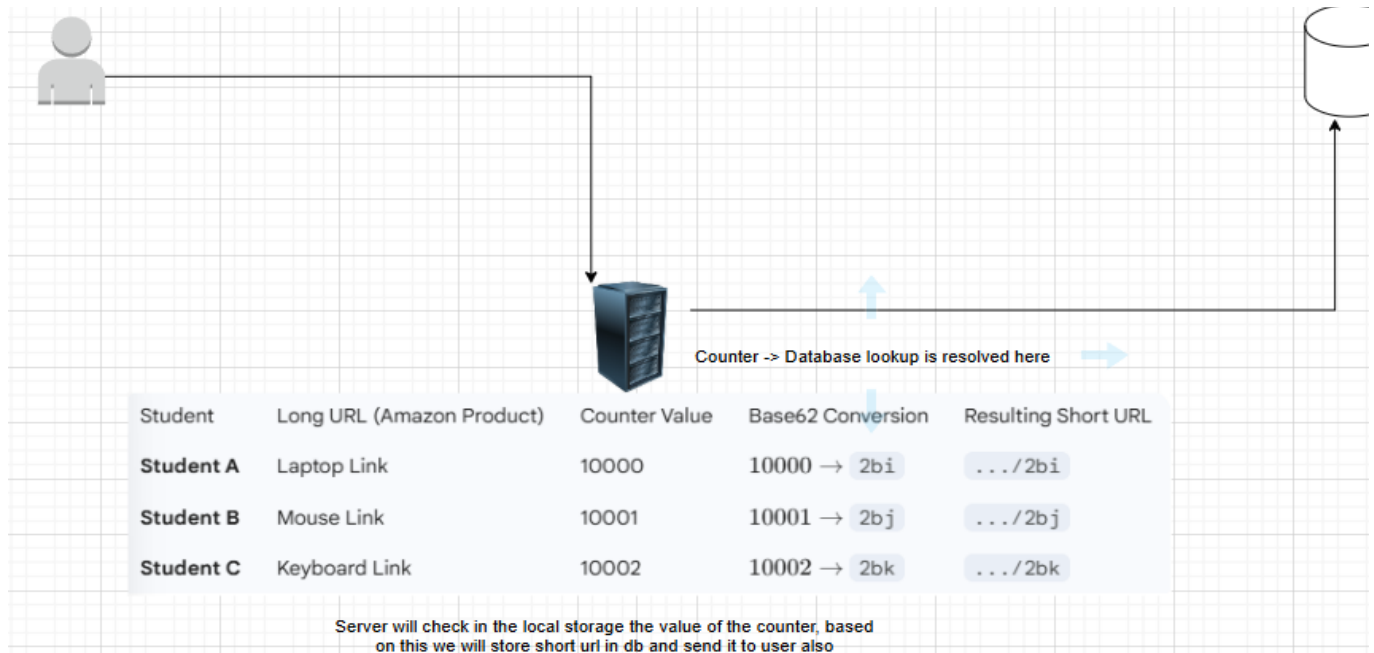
Counter -> Database lookup is resolved here

| Student | Long URL (Amazon Product) | Counter Value | Base62 Conversion | Resulting Short URL |
|---|---|---|---|---|
| **Student A** | Laptop Link | 10000 | $10000 \rightarrow$ 2bi | .../2bi |
| **Student B** | Mouse Link | 10001 | $10001 \rightarrow$ 2bj | .../2bj |
| **Student C** | Keyboard Link | 10002 | $10002 \rightarrow$ 2bk | .../2bk |

Server will check in the local storage the value of the counter, based on this we will store short url in db and send it to user also